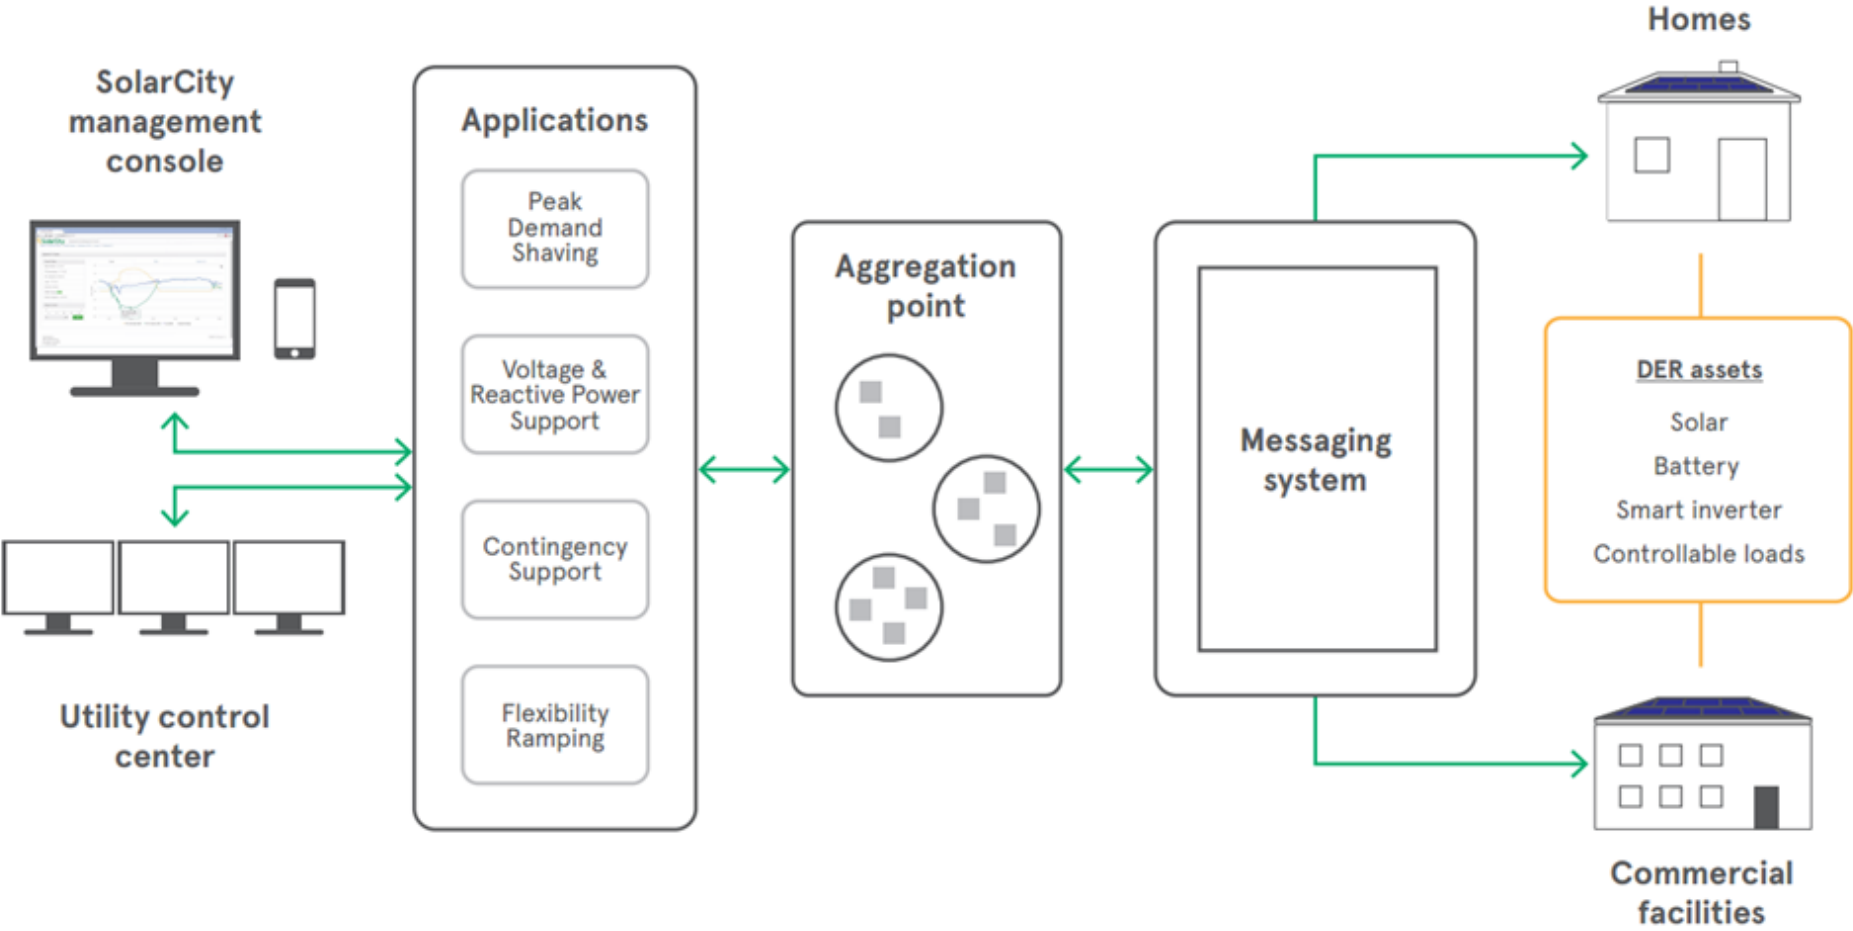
SolarCity management console

Utility control center

Applications

Peak Demand Shaving

Voltage & Reactive Power Support

Contingency Support

Flexibility Ramping

Aggregation point

Messaging system

Homes

DER assets

Solar

Battery

Smart inverter

Controllable loads

Commercial facilities